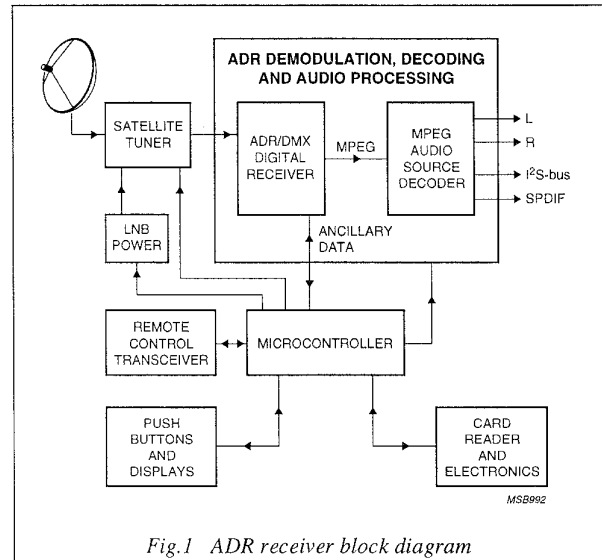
ADR DEMODULATION, DECODING AND AUDIO PROCESSING

SATELLITE TUNER

ADR/DMX DIGITAL RECEIVER

MPEG

MPEG AUDIO SOURCE DECODER

L

R

I$^2$S-bus

SPDIF

LNB POWER

ANCILLARY DATA

REMOTE CONTROL TRANSCEIVER

MICROCONTROLLER

PUSH BUTTONS AND DISPLAYS

CARD READER AND ELECTRONICS

MSB992

Fig.1 ADR receiver block diagram